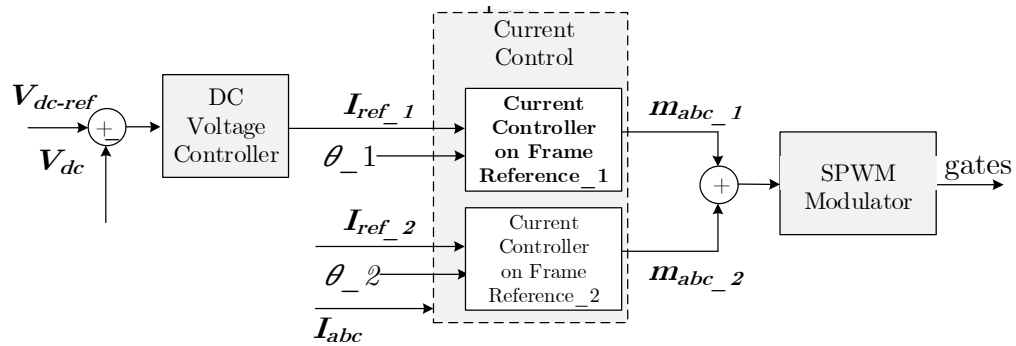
$V_{dc\text{-}ref}$
+
_
$V_{dc}$

DC Voltage Controller

$I_{ref\_1}$
$\theta\_1$

Current Control

Current Controller on Frame Reference_1

$I_{ref\_2}$
$\theta\_2$
$I_{abc}$

Current Controller on Frame Reference_2

$m_{abc\_1}$
$m_{abc\_2}$
+

SPWM Modulator

gates